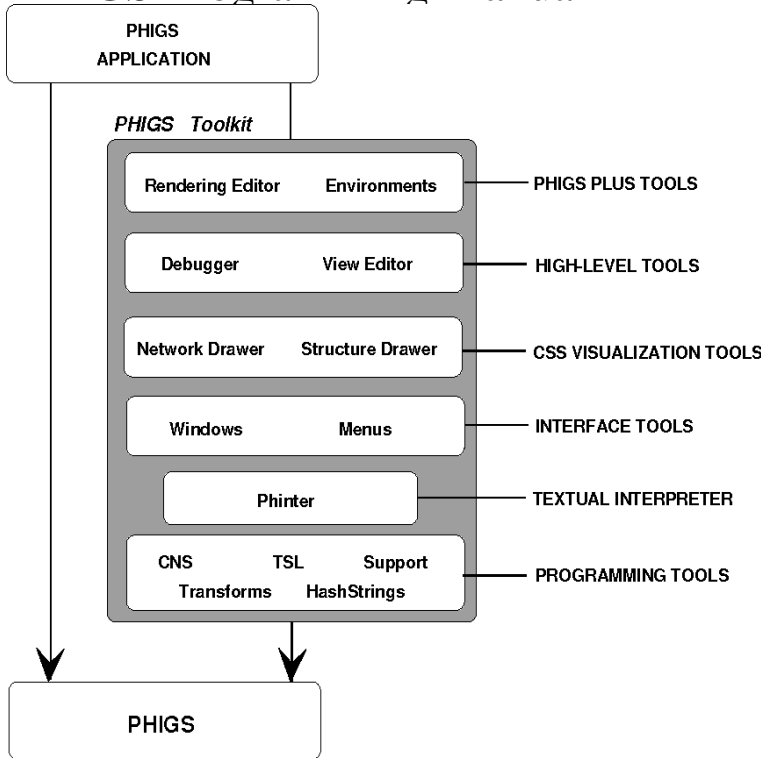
PHIGS APPLICATION

PHIGS Toolkit

Rendering Editor Environments

PHIGS PLUS TOOLS

Debugger View Editor

HIGH-LEVEL TOOLS

Network Drawer Structure Drawer

CSS VISUALIZATION TOOLS

Windows Menus

INTERFACE TOOLS

Phinter

TEXTUAL INTERPRETER

CNS TSL Support Transforms HashStrings

PROGRAMMING TOOLS

PHIGS